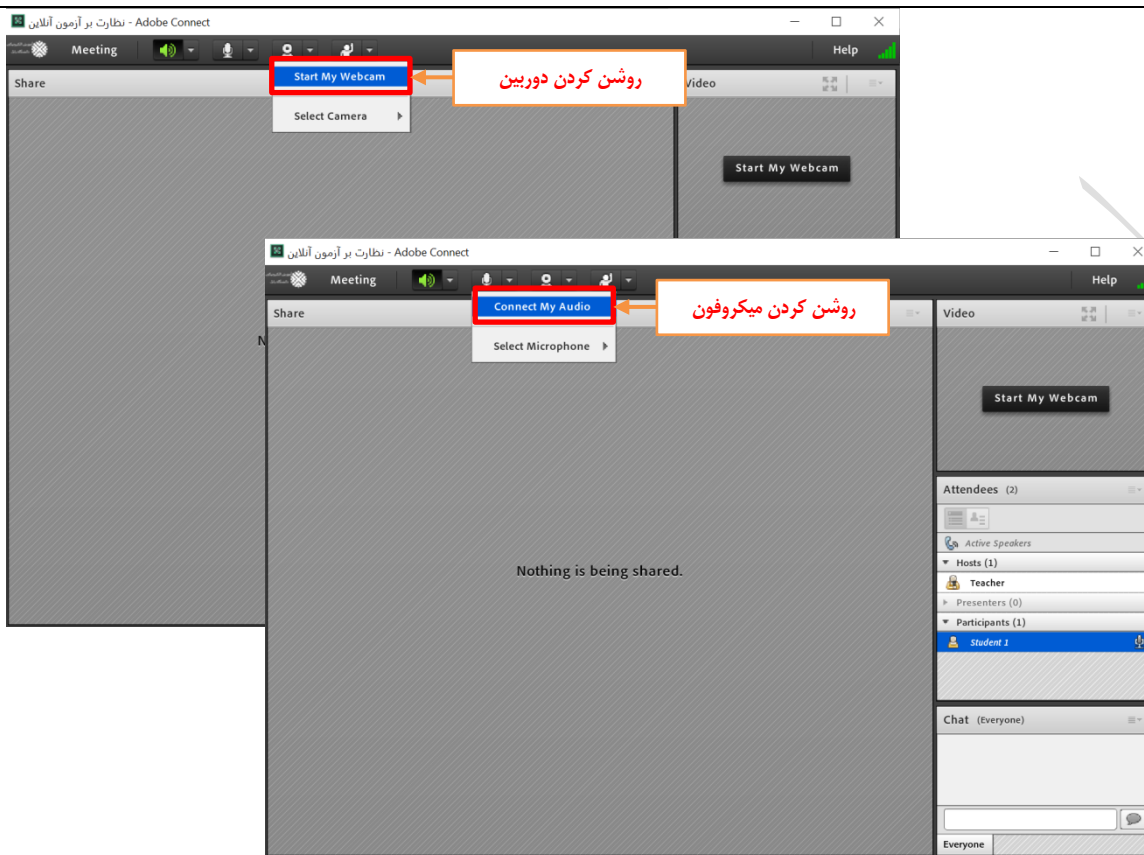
نظارت بر آزمون آنلاین - Adobe Connect

Meeting

Help

Share

Start My Webcam

Select Camera

روشن کردن دوربین

Video

Start My Webcam

N

نظارت بر آزمون آنلاین - Adobe Connect

Meeting

Help

Share

Connect My Audio

Select Microphone

روشن کردن میکروفون

Video

Start My Webcam

Nothing is being shared.

Attendees (2)

Active Speakers

Hosts (1)

Teacher

Presenters (0)

Participants (1)

Student 1

Chat (Everyone)

Everyone